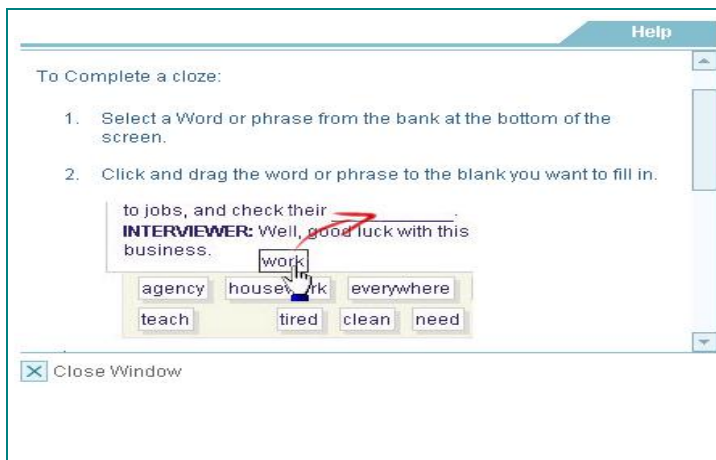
Help

To Complete a cloze:

1. Select a Word or phrase from the bank at the bottom of the screen.

2. Click and drag the word or phrase to the blank you want to fill in.

to jobs, and check their ________.
**INTERVIEWER:** Well, good luck with this business.

work

agency | housework | everywhere
teach | tired | clean | need

Close Window